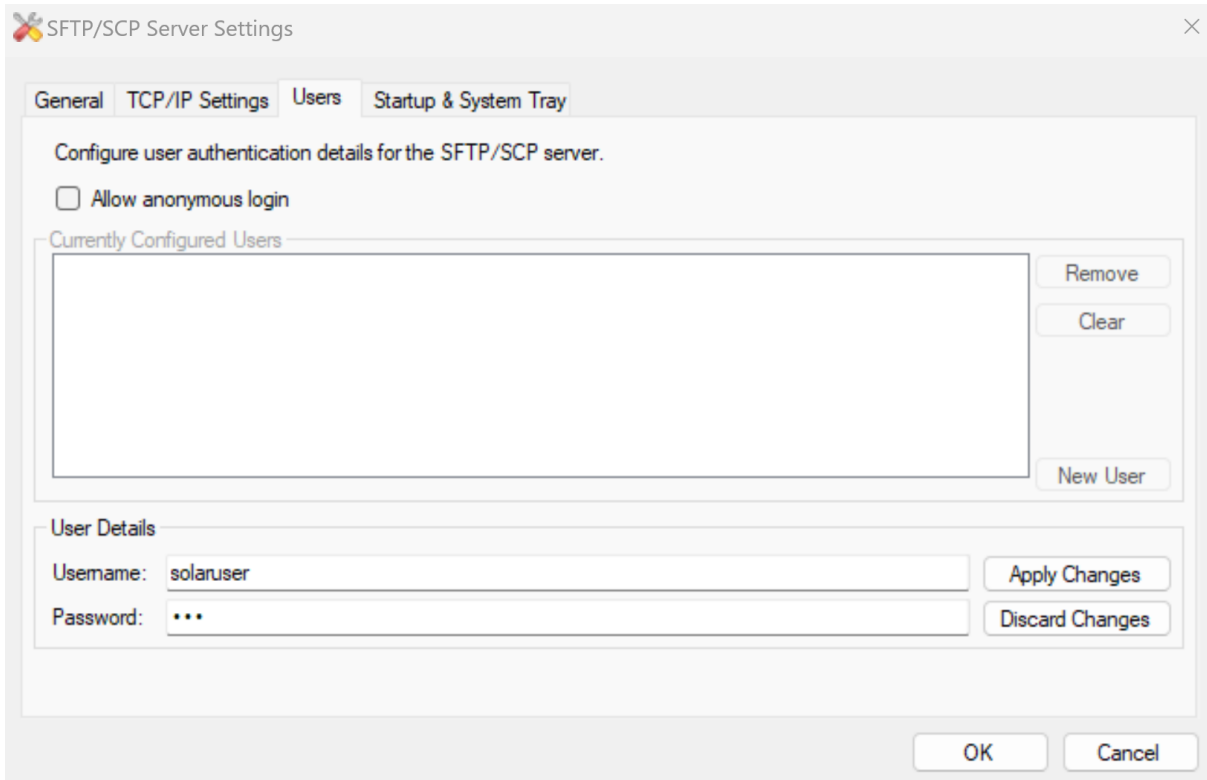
SFTP/SCP Server Settings

General | TCP/IP Settings | Users | Startup & System Tray

Configure user authentication details for the SFTP/SCP server.

Allow anonymous login

Currently Configured Users

Remove

Clear

New User

User Details

Username: solaruser

Password: •••

Apply Changes

Discard Changes

OK

Cancel